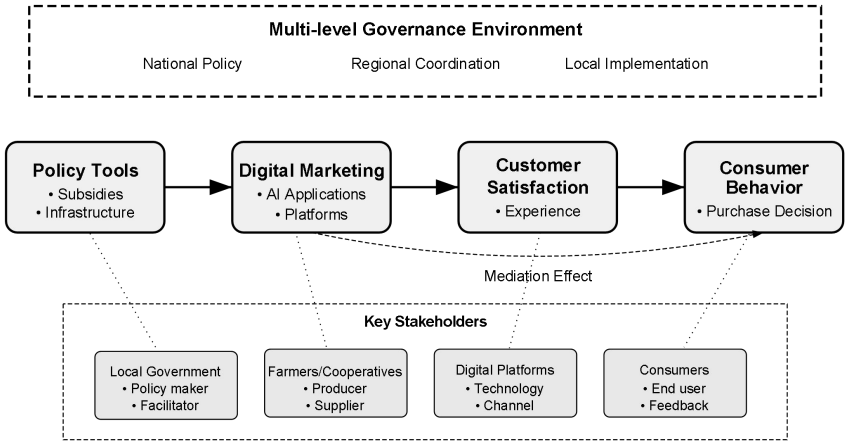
Multi-level Governance Environment

National Policy

Regional Coordination

Local Implementation

Policy Tools
• Subsidies
• Infrastructure

Digital Marketing
• AI Applications
• Platforms

Customer Satisfaction
• Experience

Consumer Behavior
• Purchase Decision

Mediation Effect

Key Stakeholders

Local Government
• Policy maker
• Facilitator

Farmers/Cooperatives
• Producer
• Supplier

Digital Platforms
• Technology
• Channel

Consumers
• End user
• Feedback